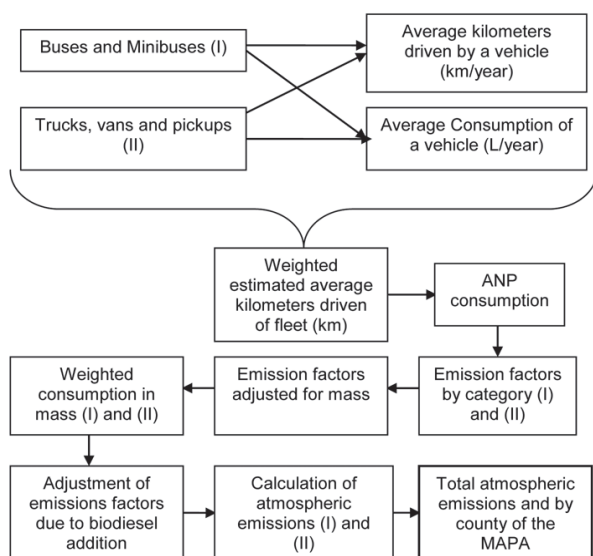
Buses and Minibuses (I)

Trucks, vans and pickups (II)

Average kilometers driven by a vehicle (km/year)

Average Consumption of a vehicle (L/year)

Weighted estimated average kilometers driven of fleet (km)

ANP consumption

Emission factors by category (I) and (II)

Emission factors adjusted for mass

Weighted consumption in mass (I) and (II)

Adjustment of emissions factors due to biodiesel addition

Calculation of atmospheric emissions (I) and (II)

Total atmospheric emissions and by county of the MAPA